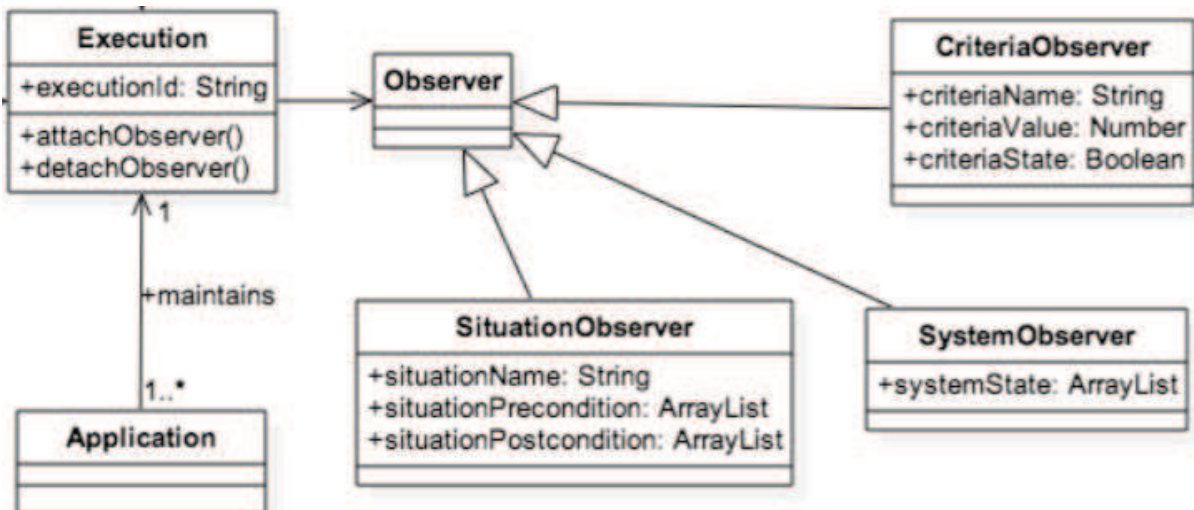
Execution
+executionId: String
+attachObserver()
+detachObserver()

Observer

CriteriaObserver
+criteriaName: String
+criteriaValue: Number
+criteriaState: Boolean

1
+maintains
1..*

Application

SituationObserver
+situationName: String
+situationPrecondition: ArrayList
+situationPostcondition: ArrayList

SystemObserver
+systemState: ArrayList